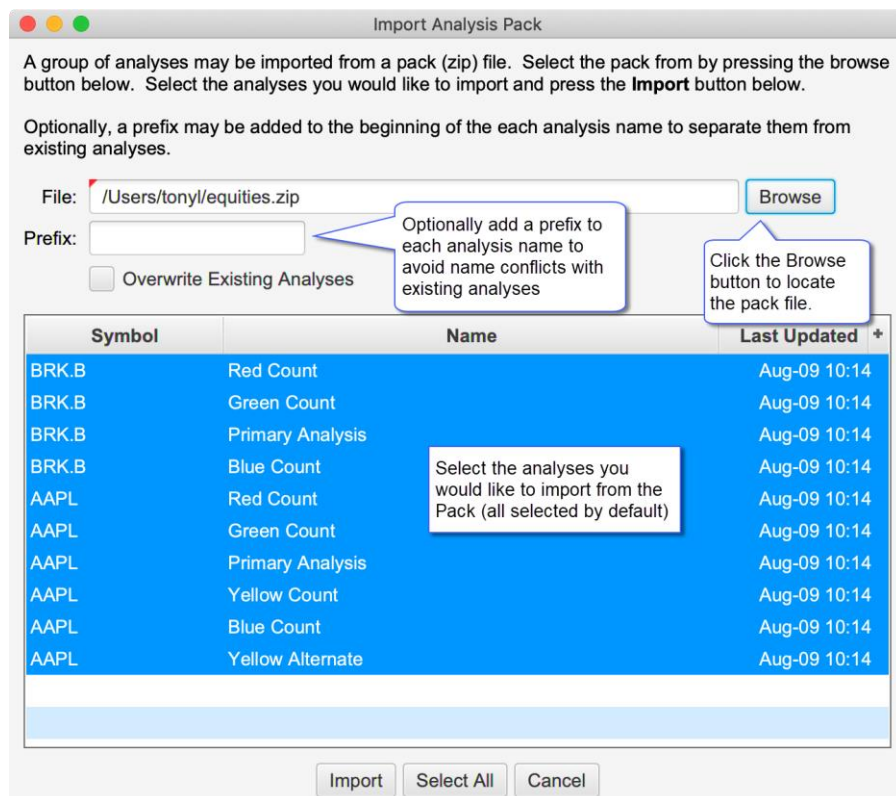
Import Analysis Pack

A group of analyses may be imported from a pack (zip) file. Select the pack from by pressing the browse button below. Select the analyses you would like to import and press the **Import** button below.

Optionally, a prefix may be added to the beginning of the each analysis name to separate them from existing analyses.

File: /Users/tonyl/equities.zip

Browse

Prefix:

Optionally add a prefix to each analysis name to avoid name conflicts with existing analyses

Click the Browse button to locate the pack file.

Overwrite Existing Analyses

| Symbol | Name | Last Updated |
|---|---|---|
| BRK.B | Red Count | Aug-09 10:14 |
| BRK.B | Green Count | Aug-09 10:14 |
| BRK.B | Primary Analysis | Aug-09 10:14 |
| BRK.B | Blue Count | Aug-09 10:14 |
| AAPL | Red Count | Aug-09 10:14 |
| AAPL | Green Count | Aug-09 10:14 |
| AAPL | Primary Analysis | Aug-09 10:14 |
| AAPL | Yellow Count | Aug-09 10:14 |
| AAPL | Blue Count | Aug-09 10:14 |
| AAPL | Yellow Alternate | Aug-09 10:14 |

Select the analyses you would like to import from the Pack (all selected by default)

Import Select All Cancel